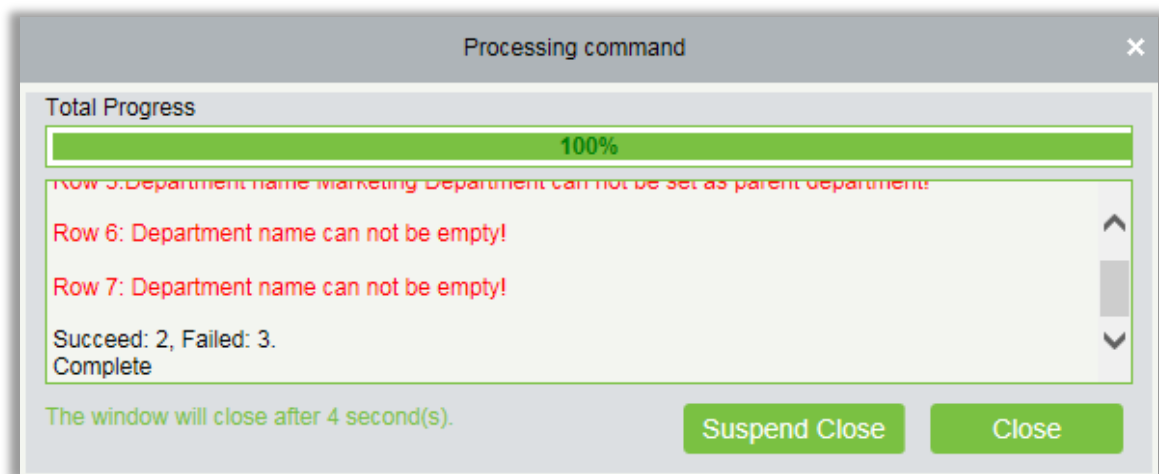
Processing command

×

Total Progress

100%

Row 5:Department name Marketing Department can not be set as parent department!

Row 6: Department name can not be empty!

Row 7: Department name can not be empty!

Succeed: 2, Failed: 3.
Complete

The window will close after 4 second(s).

Suspend Close

Close